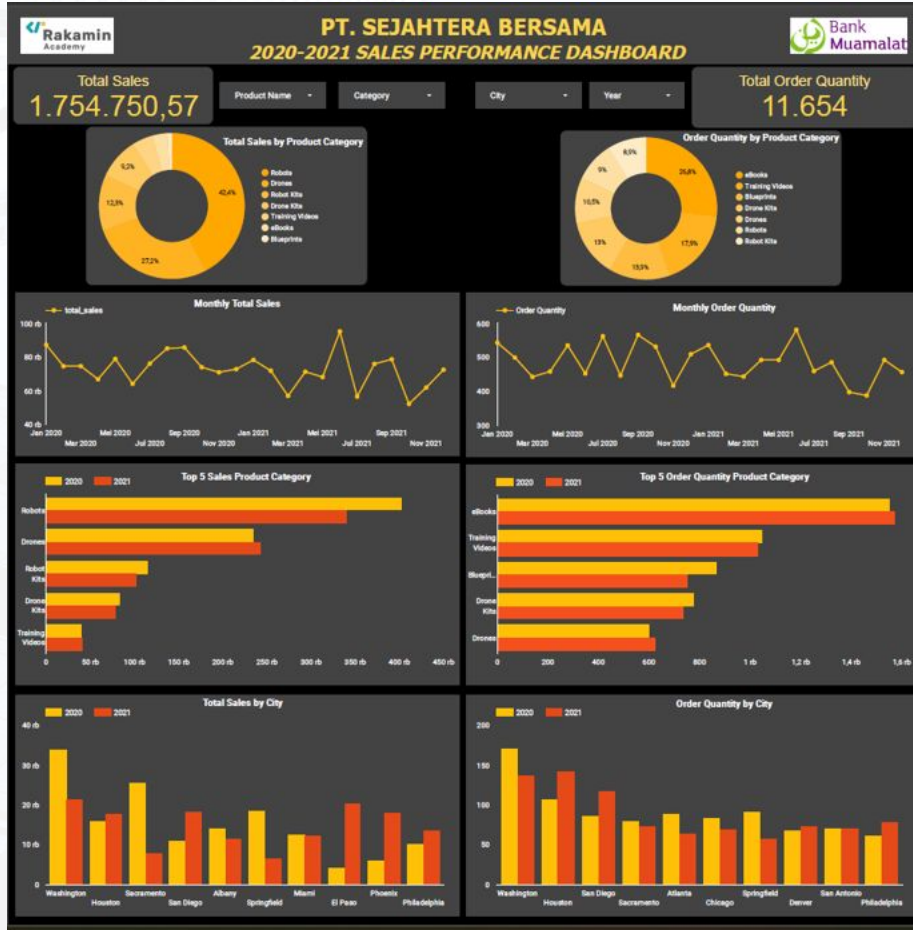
Rakamin Academy

PT. SEJAHTERA BERSAMA
2020-2021 SALES PERFORMANCE DASHBOARD

Bank Muamalat

Total Sales
1.754.750,57

Product Name
Category
City
Year

Total Order Quantity
11.654

Total Sales by Product Category
42,6%
27,2%
12,5%
9,2%
Robots
Drones
Robot Kits
Drone Kits
Training Videos
eBooks
Blueprints

Order Quantity by Product Category
26,8%
17,5%
13,9%
13%
10,5%
9%
8,5%
eBooks
Training Videos
Blueprints
Drone Kits
Drones
Robots
Robot Kits

Monthly Total Sales
total_sales
100 rb
80 rb
60 rb
40 rb
Jan 2020
Mar 2020
Mei 2020
Jul 2020
Sep 2020
Nov 2020
Jan 2021
Mar 2021
Mei 2021
Jul 2021
Sep 2021
Nov 2021

Monthly Order Quantity
Order Quantity
600
500
400
300
Jan 2020
Mar 2020
Mei 2020
Jul 2020
Sep 2020
Nov 2020
Jan 2021
Mar 2021
Mei 2021
Jul 2021
Sep 2021
Nov 2021

Top 5 Sales Product Category
2020
2021
Robots
Drones
Robot Kits
Drone Kits
Training Videos
0
50 rb
100 rb
150 rb
200 rb
250 rb
300 rb
350 rb
400 rb
450 rb

Top 5 Order Quantity Product Category
2020
2021
eBooks
Training Videos
Bluepri...
Drone Kits
Drones
0
200
400
600
800
1 rb
1,2 rb
1,4 rb
1,6 rb

Total Sales by City
2020
2021
40 rb
30 rb
20 rb
10 rb
0
Washington
Houston
Sacramento
San Diego
Albany
Springfield
Miami
El Paso
Phoenix
Philadelphia

Order Quantity by City
2020
2021
200
150
100
50
0
Washington
Houston
San Diego
Sacramento
Atlanta
Chicago
Springfield
Denver
San Antonio
Philadelphia